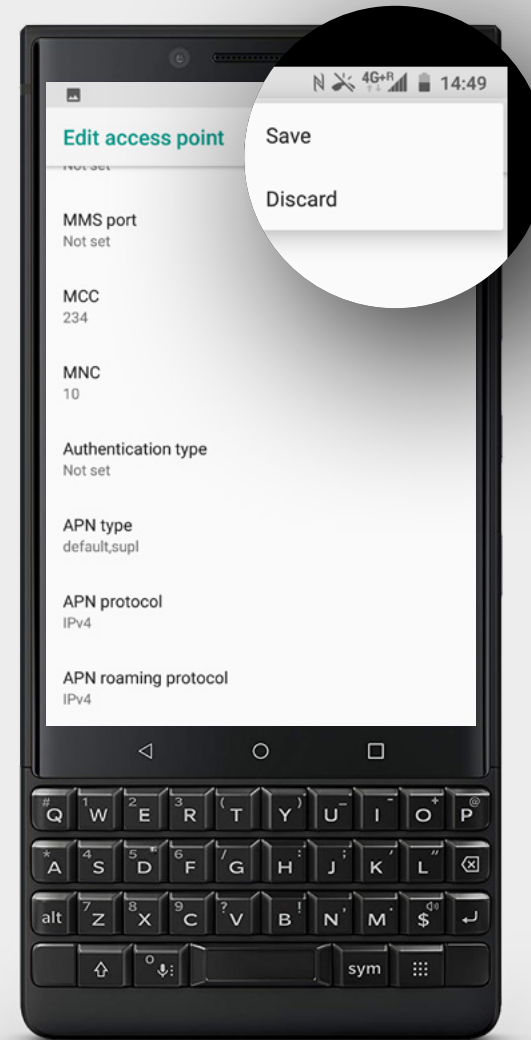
4G+R 14:49

Edit access point

Save

Discard

MMS port
Not set

MCC
234

MNC
10

Authentication type
Not set

APN type
default,supl

APN protocol
IPv4

APN roaming protocol
IPv4

# Q 1 W 2 E 3 R ( T ) Y _ U - I + O @ P
* A 4 S 5 D 6 F / G : H ; J ' K " L
alt 7 Z 8 X 9 C ? V ! B , N . M $
0
sym